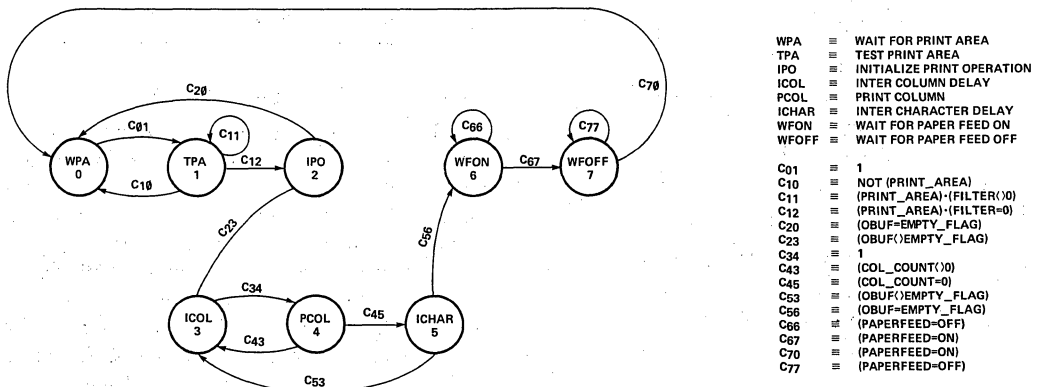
C20

C70

C01

C11

C12

WPA
0

TPA
1

IPO
2

C10

C66

C77

C67

WFON
6

WFOFF
7

C23

C56

C34

ICOL
3

PCOL
4

C45

ICHAR
5

C43

C53

| | | |
|---|---|---|
| WPA | ≡ | WAIT FOR PRINT AREA |
| TPA | ≡ | TEST PRINT AREA |
| IPO | ≡ | INITIALIZE PRINT OPERATION |
| ICOL | ≡ | INTER COLUMN DELAY |
| PCOL | ≡ | PRINT COLUMN |
| ICHAR | ≡ | INTER CHARACTER DELAY |
| WFON | ≡ | WAIT FOR PAPER FEED ON |
| WFOFF | ≡ | WAIT FOR PAPER FEED OFF |

| | | |
|---|---|---|
| $C_{01}$ | ≡ | 1 |
| $C_{10}$ | ≡ | NOT (PRINT_AREA) |
| $C_{11}$ | ≡ | (PRINT_AREA)·(FILTER<>0) |
| $C_{12}$ | ≡ | (PRINT_AREA)·(FILTER=0) |
| $C_{20}$ | ≡ | (OBUF=EMPTY_FLAG) |
| $C_{23}$ | ≡ | (OBUF<>EMPTY_FLAG) |
| $C_{34}$ | ≡ | 1 |
| $C_{43}$ | ≡ | (COL_COUNT<>0) |
| $C_{45}$ | ≡ | (COL_COUNT=0) |
| $C_{53}$ | ≡ | (OBUF<>EMPTY_FLAG) |
| $C_{56}$ | ≡ | (OBUF=EMPTY_FLAG) |
| $C_{66}$ | ≡ | (PAPERFEED=OFF) |
| $C_{67}$ | ≡ | (PAPERFEED=ON) |
| $C_{70}$ | ≡ | (PAPERFEED=ON) |
| $C_{77}$ | ≡ | (PAPERFEED=OFF) |